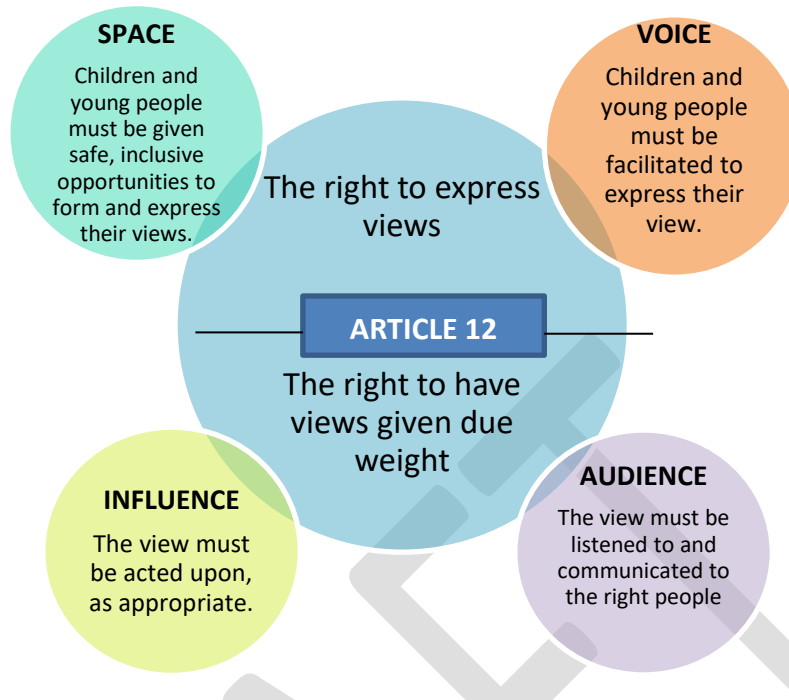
SPACE

Children and young people must be given safe, inclusive opportunities to form and express their views.

VOICE

Children and young people must be facilitated to express their view.

The right to express views

ARTICLE 12

The right to have views given due weight

INFLUENCE

The view must be acted upon, as appropriate.

AUDIENCE

The view must be listened to and communicated to the right people